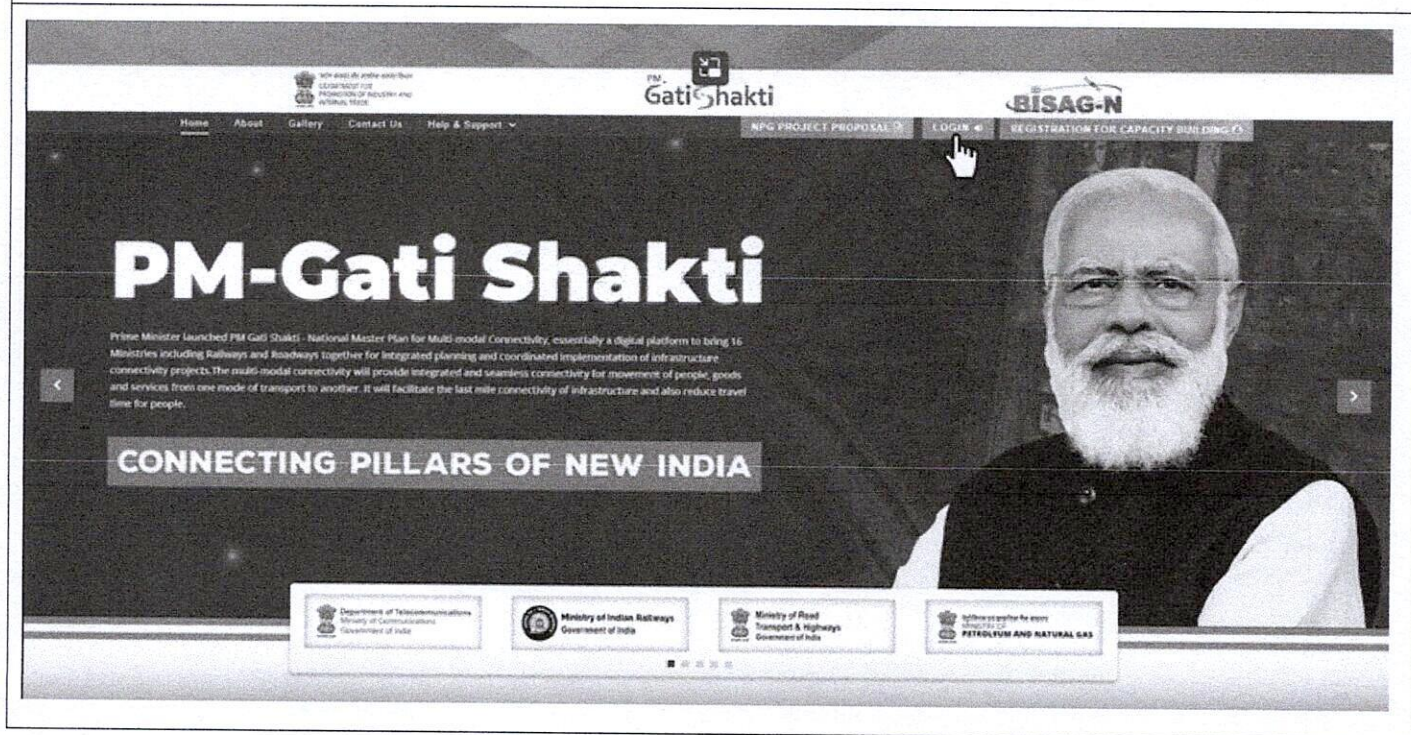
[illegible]
DEPARTMENT FOR PROMOTION OF INDUSTRY AND INTERNAL TRADE

PM
Gati Shakti

BISAG-N

Home About Gallery Contact Us Help & Support

NPG PROJECT PROPOSAL LOGIN REGISTRATION FOR CAPACITY BUILDING

PM-Gati Shakti

Prime Minister launched PM Gati Shakti - National Master Plan for Multi-modal Connectivity, essentially a digital platform to bring 16 Ministries including Railways and Roadways together for integrated planning and coordinated implementation of infrastructure connectivity projects.The multi-modal connectivity will provide integrated and seamless connectivity for movement of people, goods and services from one mode of transport to another. It will facilitate the last mile connectivity of infrastructure and also reduce travel time for people.

CONNECTING PILLARS OF NEW INDIA

Department of Telecommunications
Ministry of Communications
Government of India

Ministry of Indian Railways
Government of India

Ministry of Road
Transport & Highways
Government of India

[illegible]
MINISTRY OF
PETROLEUM AND NATURAL GAS